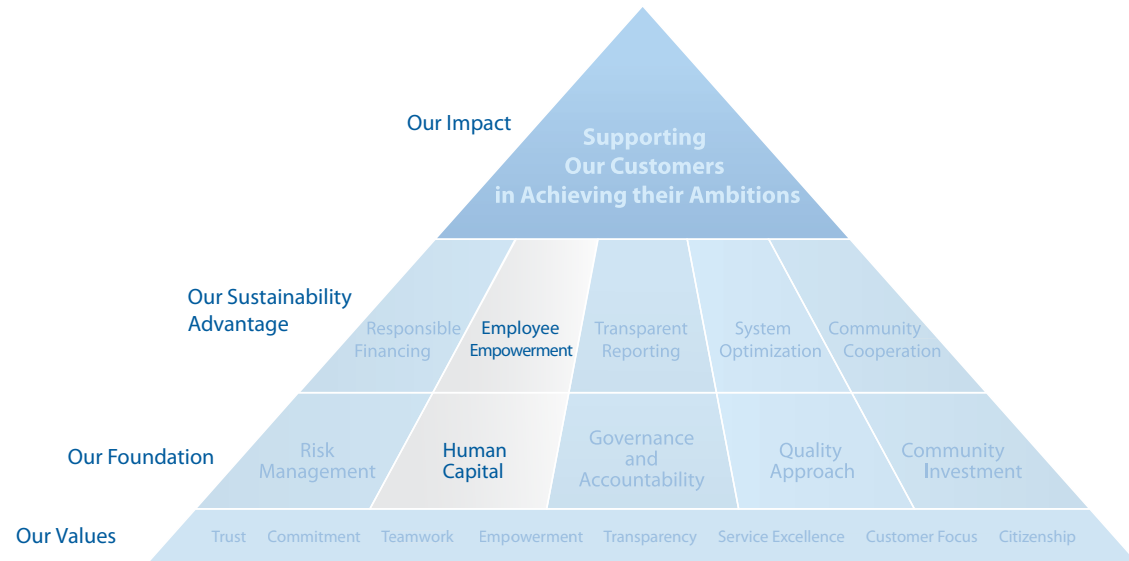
Our Impact

Supporting Our Customers in Achieving their Ambitions

Our Sustainability Advantage

Responsible Financing

Employee Empowerment

Transparent Reporting

System Optimization

Community Cooperation

Our Foundation

Risk Management

Human Capital

Governance and Accountability

Quality Approach

Community Investment

Our Values

Trust Commitment Teamwork Empowerment Transparency Service Excellence Customer Focus Citizenship